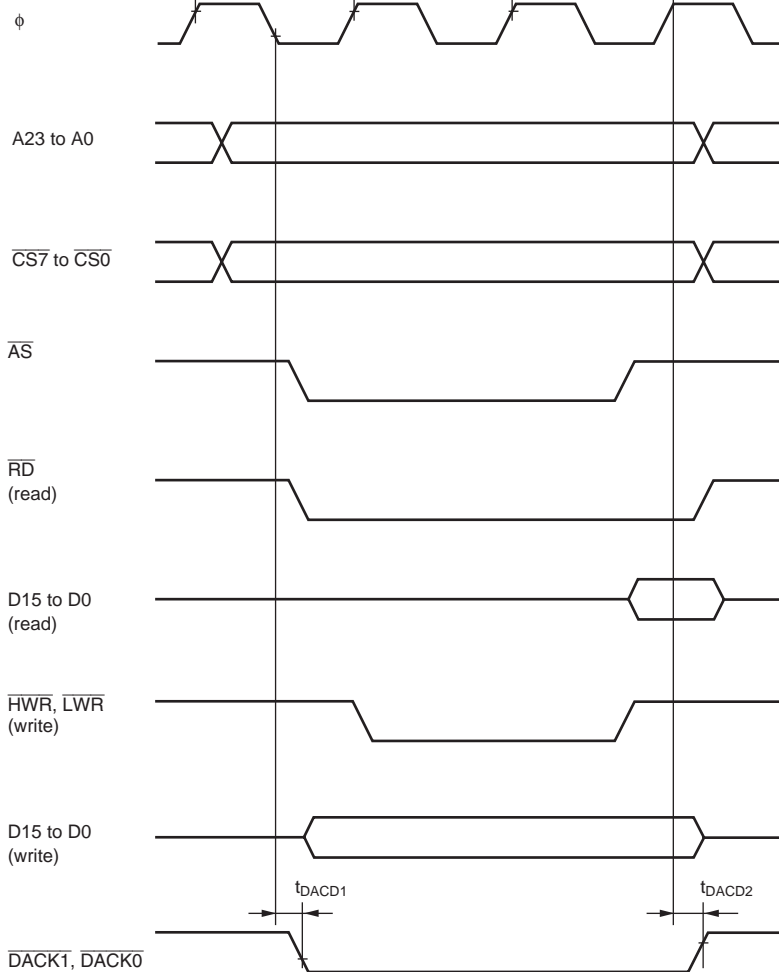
$\phi$

A23 to A0

$\overline{CS7}$ to $\overline{CS0}$

$\overline{AS}$

$\overline{RD}$
(read)

D15 to D0
(read)

$\overline{HWR}$, $\overline{LWR}$
(write)

D15 to D0
(write)

$t_{DACD1}$

$t_{DACD2}$

$\overline{DACK1}$, $\overline{DACK0}$